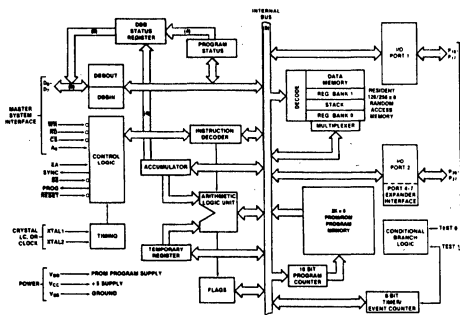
INTERNAL BUS

DBB STATUS REGISTER

(8)

(4)

PROGRAM STATUS

I/O PORT 1

$P_{10}$
$P_{17}$

DBBOUT

DBBIN

$D_0$
$D_7$

MASTER SYSTEM INTERFACE

(8)

DATA MEMORY

REG BANK 1

STACK

REG BANK 0

MULTIPLEXER

DECODE

RESIDENT 128/256 x 8 RANDOM ACCESS MEMORY

INSTRUCTION DECODER

WR
RD
CS
$A_0$

EA
SYNC
SS
PROG
RESET

CONTROL LOGIC

ACCUMULATOR

(8)

I/O PORT 2

PORT 4-7 EXPANDER INTERFACE

$P_{20}$
$P_{27}$

ARITHMETIC LOGIC UNIT

2K x 8 PROGRAM PROGRAM MEMORY

CRYSTAL LC, OR CLOCK

XTAL1
XTAL2

TIMING

TEMPORARY REGISTER

CONDITIONAL BRANCH LOGIC

TEST 0
TEST 1

POWER

$V_{DD}$ PROM PROGRAM SUPPLY
$V_{CC}$ +5 SUPPLY
$V_{SS}$ GROUND

FLAGS

10 BIT PROGRAM COUNTER

8 BIT TIMER/ EVENT COUNTER